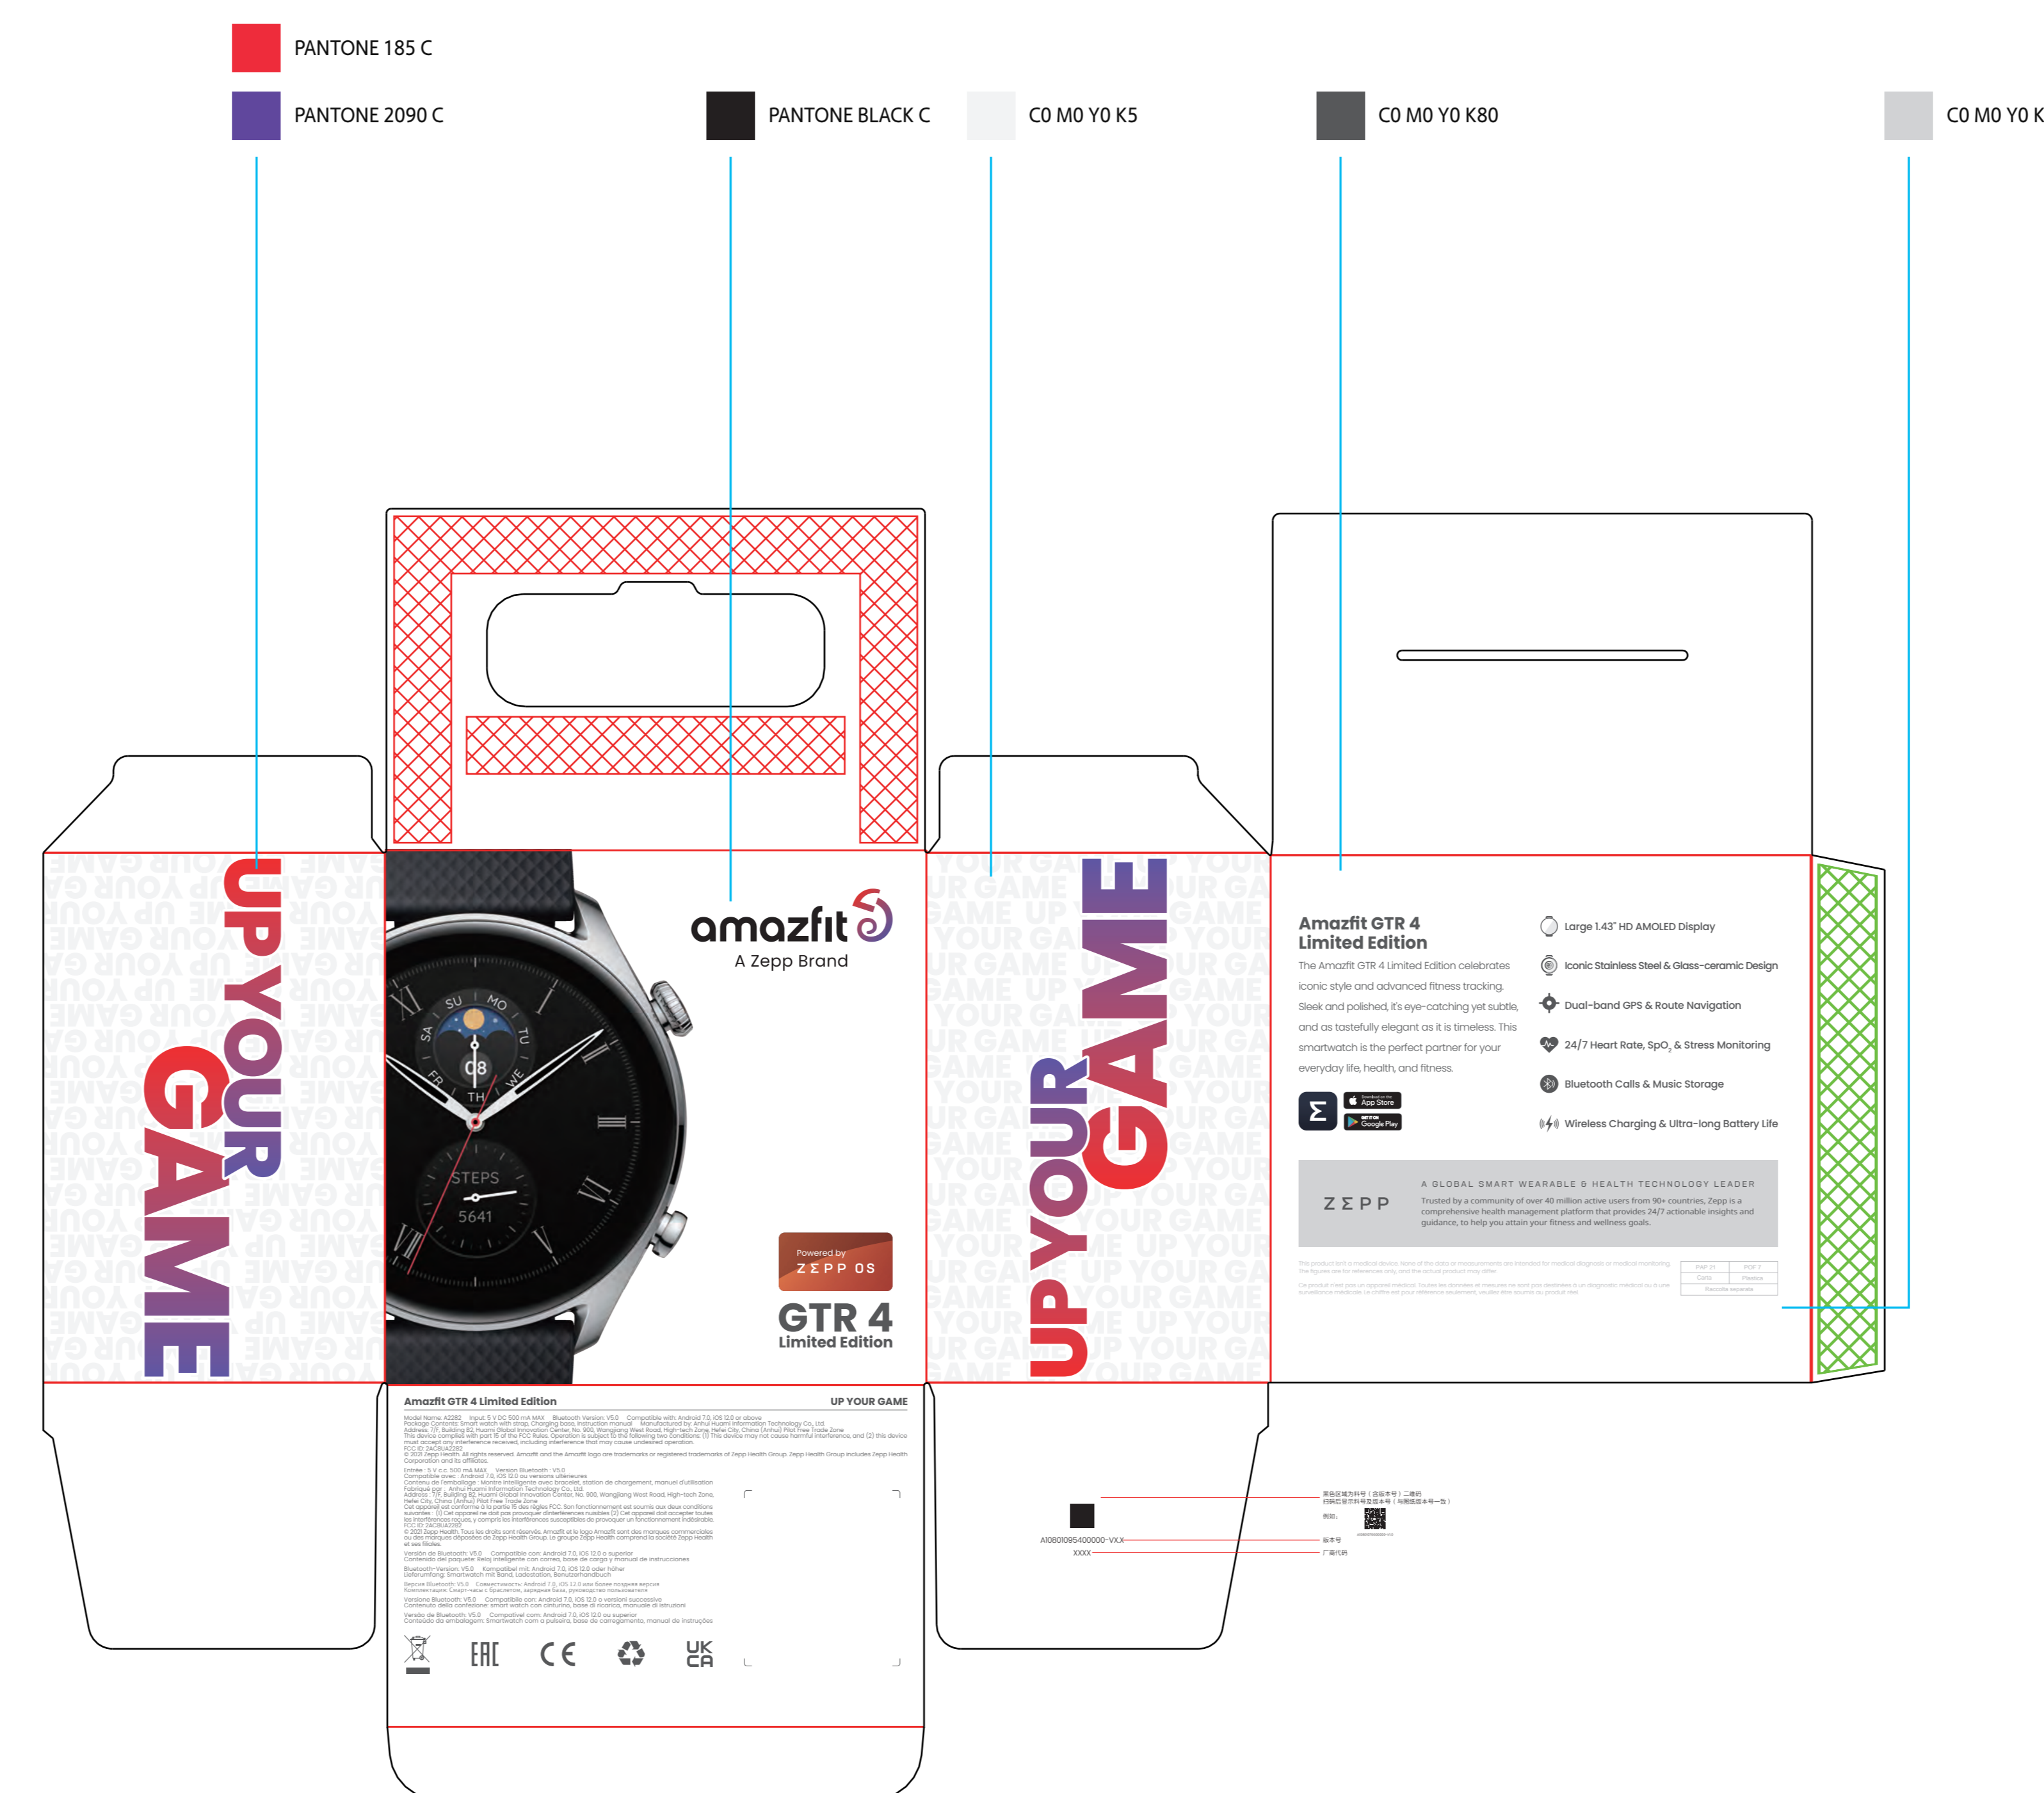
PANTONE 185 C

PANTONE 2090 C

PANTONE BLACK C

C0 M0 Y0 K5

C0 M0 Y0 K80

C0 M0 Y0 K

UP YOUR GAME

amazfit
A Zepp Brand

SU MO TU WE TH FR SA
08
STEPS
5641

Powered by
ZEPP OS

GTR 4
Limited Edition

UP YOUR GAME

Amazfit GTR 4
Limited Edition

The Amazfit GTR 4 Limited Edition celebrates iconic style and advanced fitness tracking. Sleek and polished, it's eye-catching yet subtle, and as tastefully elegant as it is timeless. This smartwatch is the perfect partner for your everyday life, health, and fitness.

App Store
Google Play

Large 1.43" HD AMOLED Display

Iconic Stainless Steel & Glass-ceramic Design

Dual-band GPS & Route Navigation

24/7 Heart Rate, SpO$_2$ & Stress Monitoring

Bluetooth Calls & Music Storage

Wireless Charging & Ultra-long Battery Life

ZEPP

A GLOBAL SMART WEARABLE & HEALTH TECHNOLOGY LEADER

Trusted by a community of over 40 million active users from 90+ countries, Zepp is a comprehensive health management platform that provides 24/7 actionable insights and guidance, to help you attain your fitness and wellness goals.

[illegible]

Amazfit GTR 4 Limited Edition

UP YOUR GAME

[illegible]

EAC
CE
UK CA

A10801095400000-VXX
XXXX
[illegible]